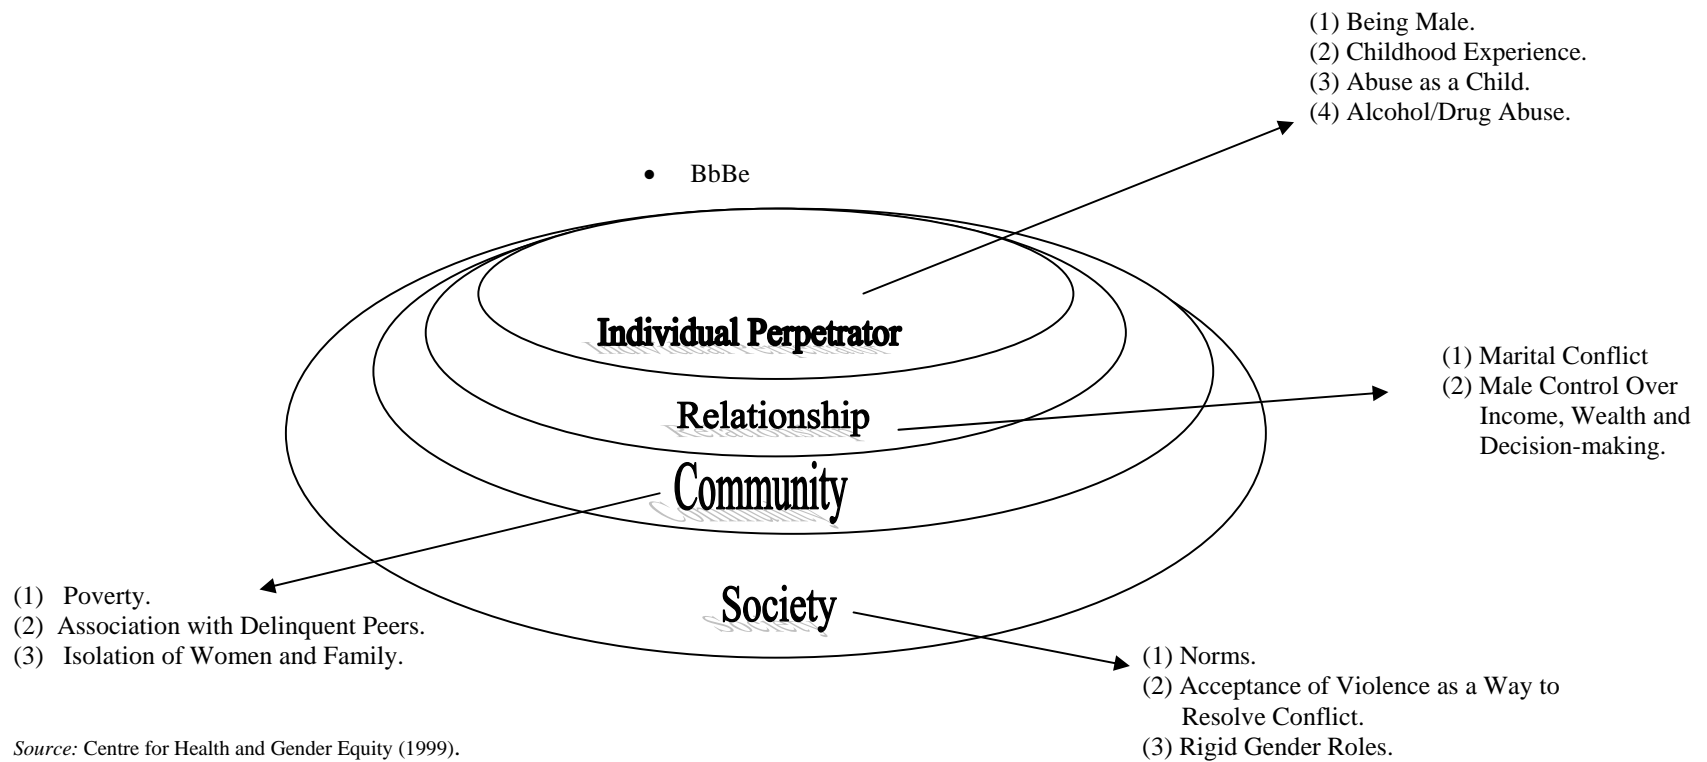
(1) Being Male.
(2) Childhood Experience.
(3) Abuse as a Child.
(4) Alcohol/Drug Abuse.

• BbBe

Individual Perpetrator

(1) Marital Conflict
(2) Male Control Over Income, Wealth and Decision-making.

Relationship

Community

(1) Poverty.
(2) Association with Delinquent Peers.
(3) Isolation of Women and Family.

Society

(1) Norms.
(2) Acceptance of Violence as a Way to Resolve Conflict.
(3) Rigid Gender Roles.

Source: Centre for Health and Gender Equity (1999).